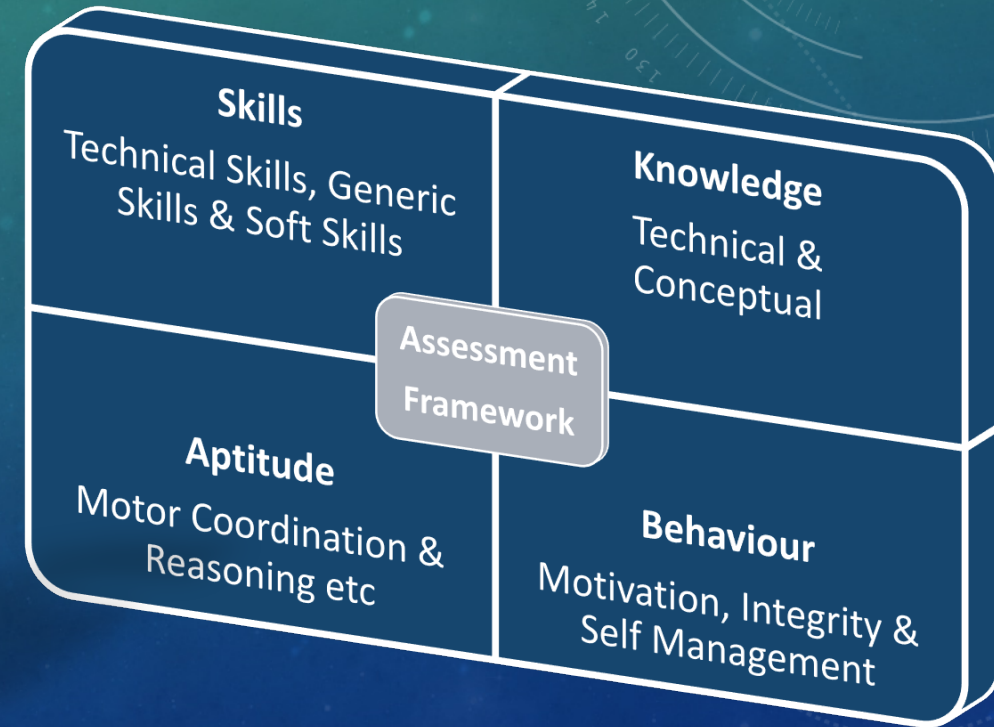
Skills
Technical Skills, Generic Skills & Soft Skills

Knowledge
Technical & Conceptual

Assessment Framework

Aptitude
Motor Coordination & Reasoning etc

Behaviour
Motivation, Integrity & Self Management